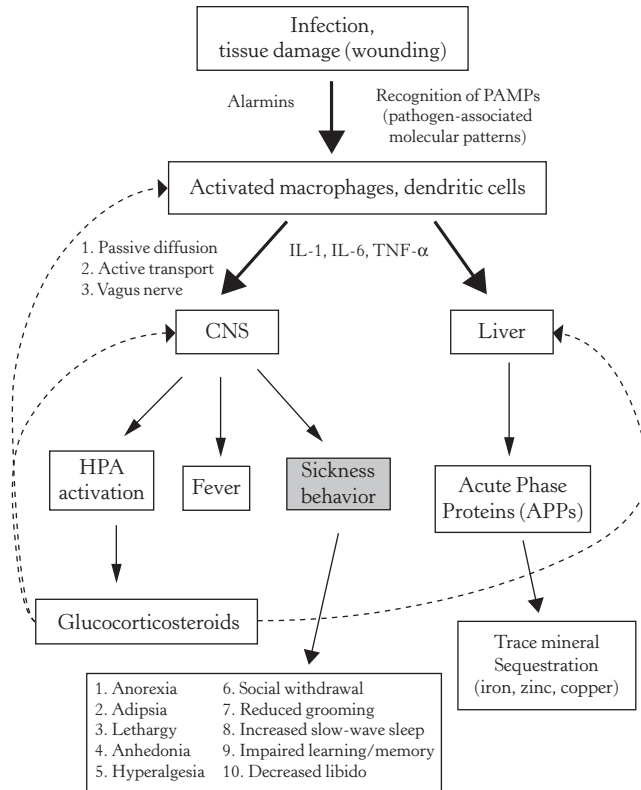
Infection, tissue damage (wounding)

Alarmins

Recognition of PAMPs (pathogen-associated molecular patterns)

Activated macrophages, dendritic cells

1. Passive diffusion
2. Active transport
3. Vagus nerve

IL-1, IL-6, TNF-α

CNS

Liver

HPA activation

Fever

Sickness behavior

Acute Phase Proteins (APPs)

Glucocorticosteroids

Trace mineral Sequestration (iron, zinc, copper)

1. Anorexia
2. Adipsia
3. Lethargy
4. Anhedonia
5. Hyperalgesia
6. Social withdrawal
7. Reduced grooming
8. Increased slow-wave sleep
9. Impaired learning/memory
10. Decreased libido